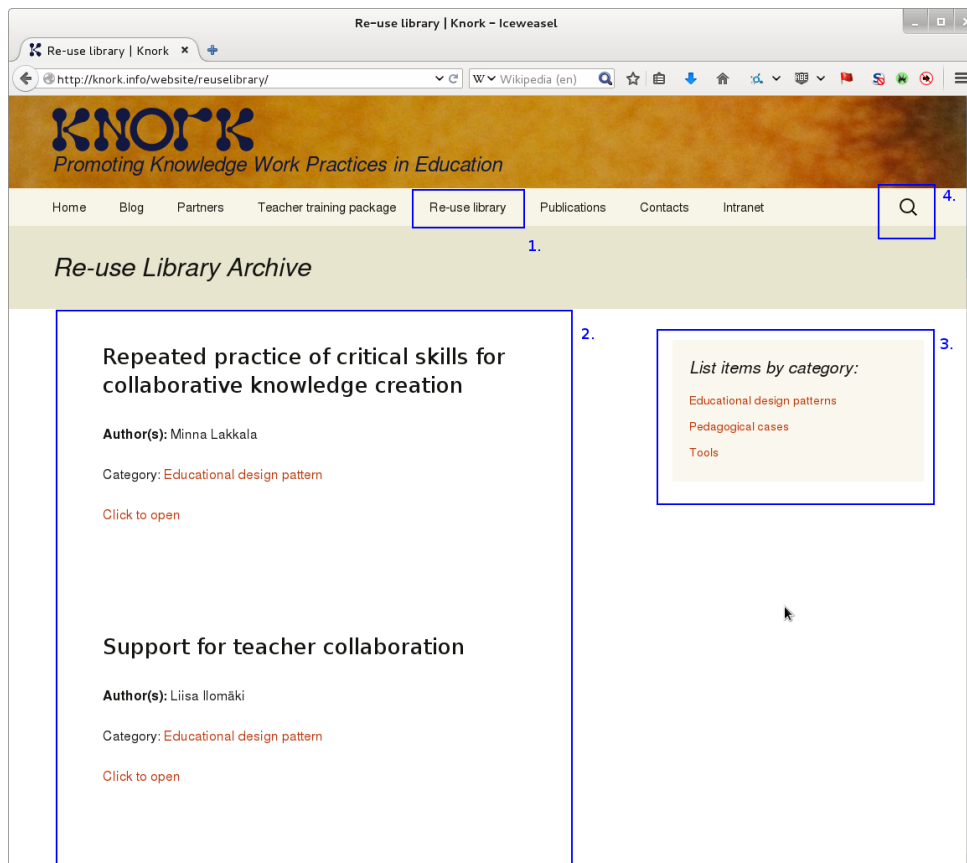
Re-use library | Knork - Iceweasel

Re-use library | Knork ×

http://knork.info/website/reuselibrary/

Wikipedia (en)

KNORK

Promoting Knowledge Work Practices in Education

Home Blog Partners Teacher training package Re-use library Publications Contacts Intranet

1.

4.

Re-use Library Archive

2.

3.

Repeated practice of critical skills for collaborative knowledge creation

**Author(s):** Minna Lakkala

Category: Educational design pattern

Click to open

Support for teacher collaboration

**Author(s):** Liisa Ilomäki

Category: Educational design pattern

Click to open

List items by category:

Educational design patterns

Pedagogical cases

Tools